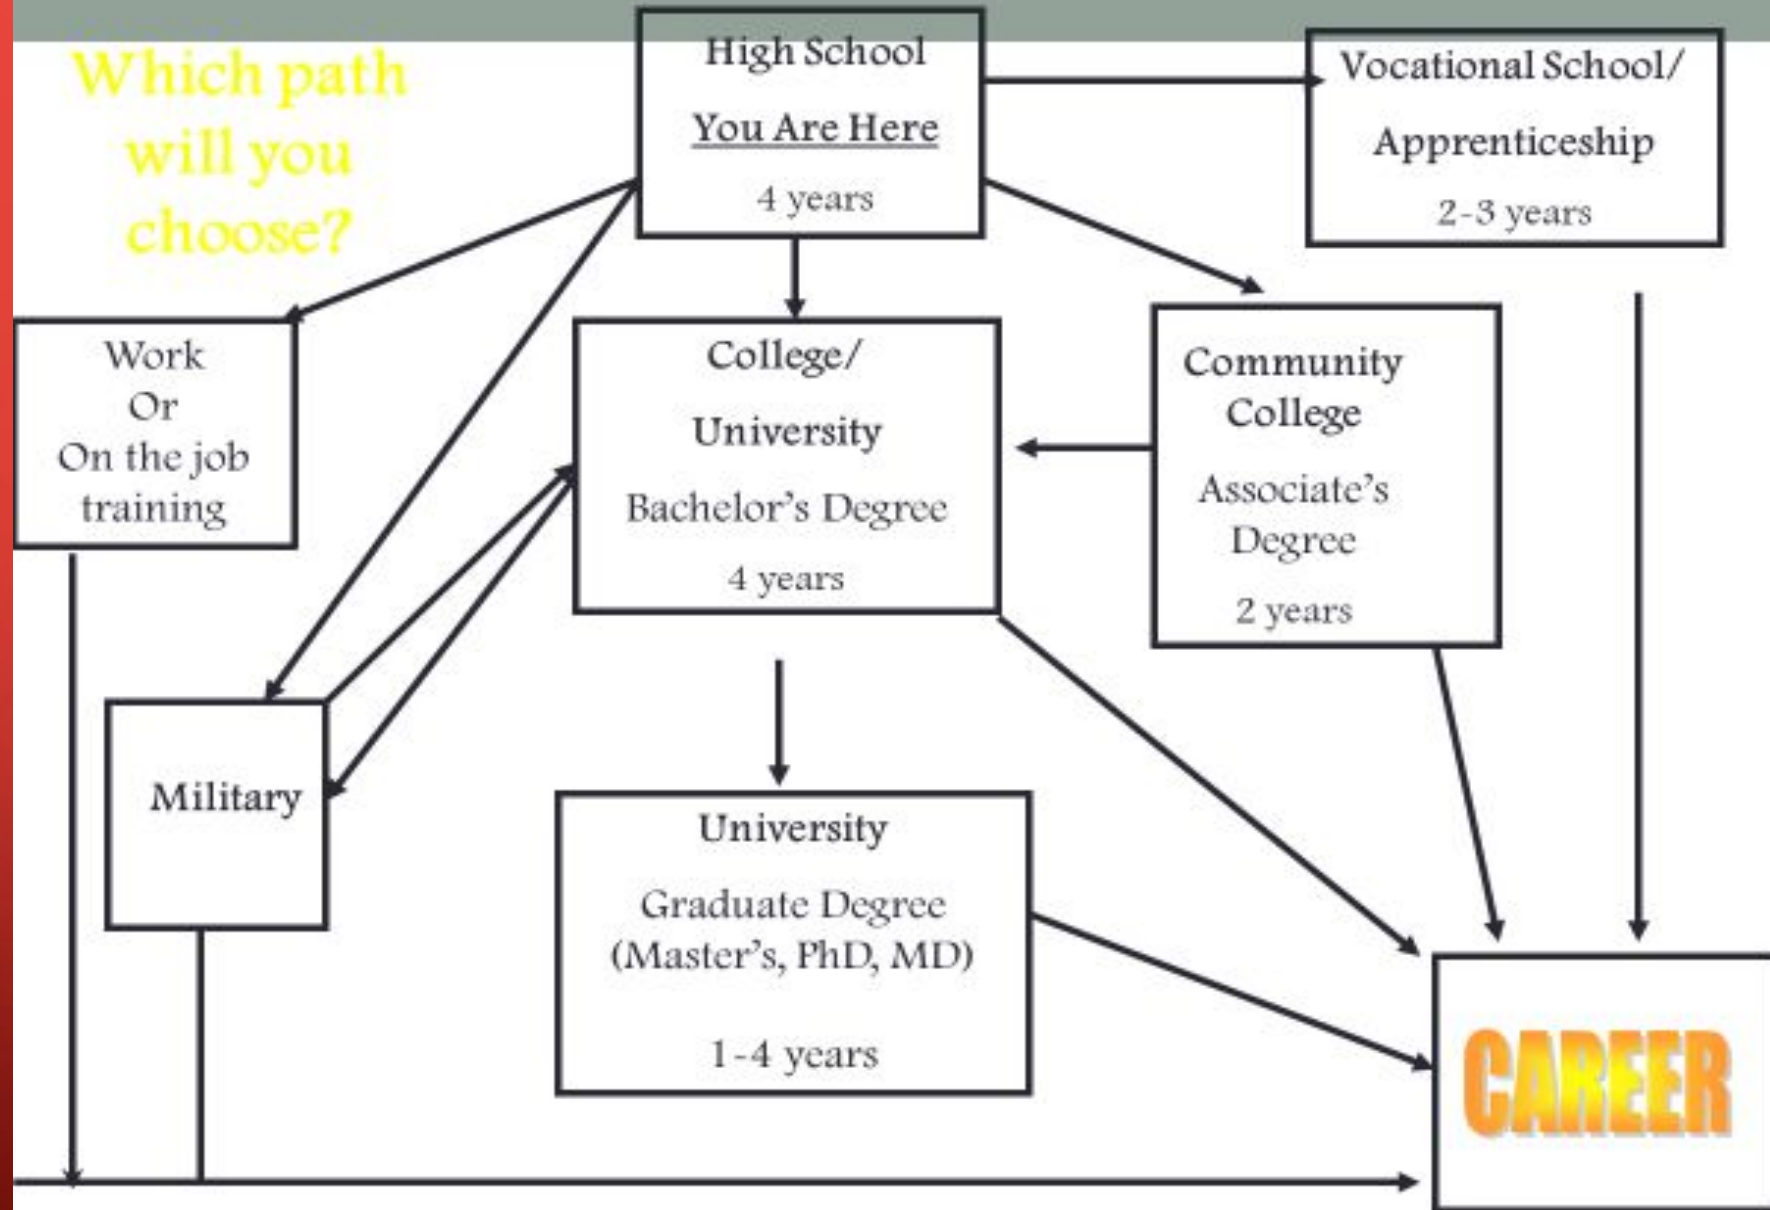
Which path will you choose?

High School

You Are Here

4 years

Vocational School/

Apprenticeship

2-3 years

Work
Or
On the job
training

College/

University

Bachelor's Degree

4 years

Community
College

Associate's
Degree

2 years

Military

University

Graduate Degree
(Master's, PhD, MD)

1-4 years

CAREER